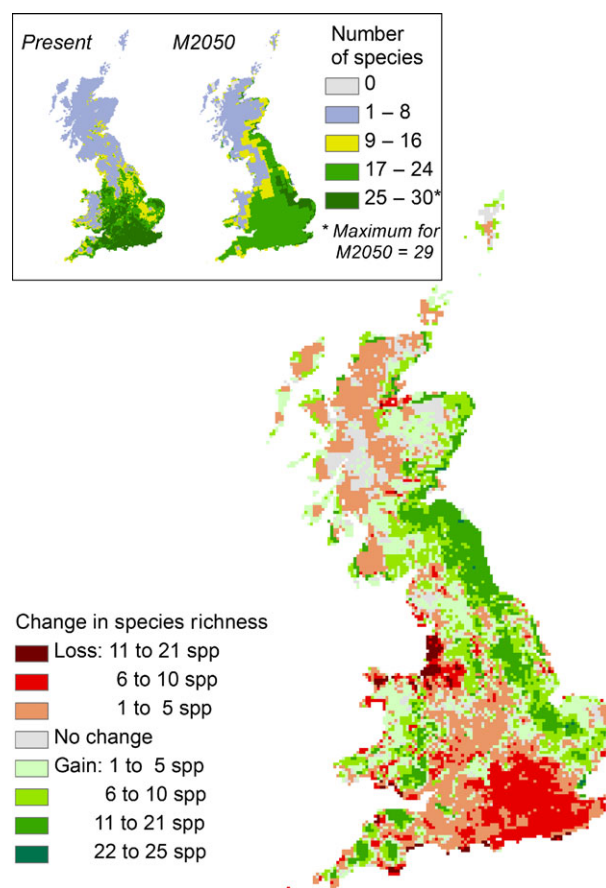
Present

M2050

Number of species

0

1 – 8

9 – 16

17 – 24

25 – 30*

* Maximum for M2050 = 29

Change in species richness

Loss: 11 to 21 spp

6 to 10 spp

1 to 5 spp

No change

Gain: 1 to 5 spp

6 to 10 spp

11 to 21 spp

22 to 25 spp